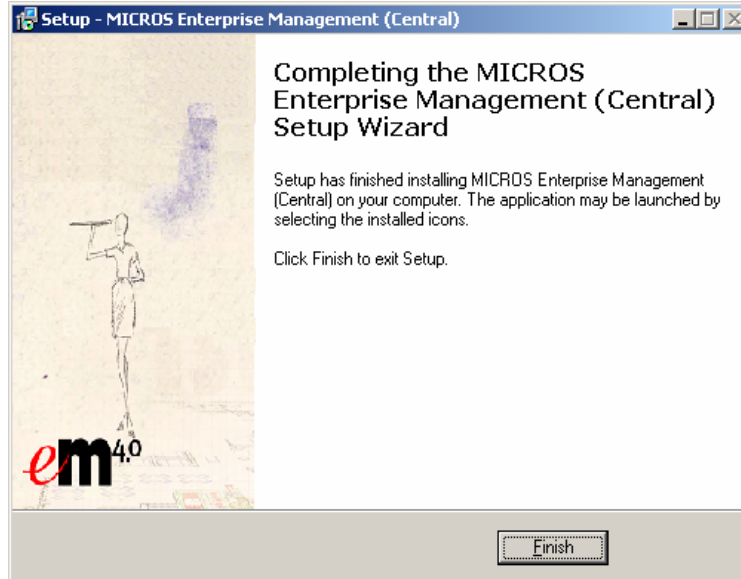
Setup - MICROS Enterprise Management (Central)

Completing the MICROS Enterprise Management (Central) Setup Wizard

Setup has finished installing MICROS Enterprise Management (Central) on your computer. The application may be launched by selecting the installed icons.

Click Finish to exit Setup.

em 4.0

Finish